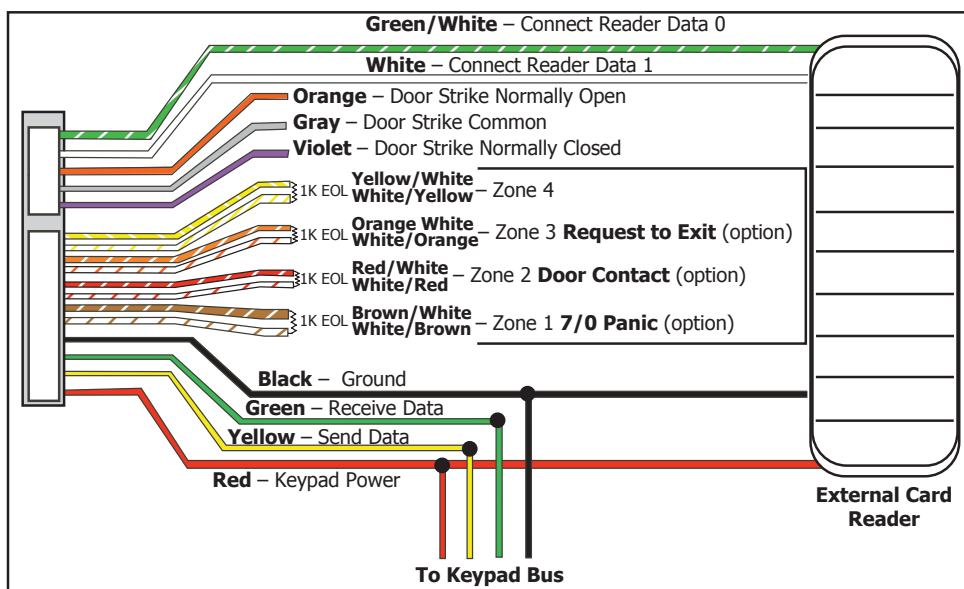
**Green/White** – Connect Reader Data 0

**White** – Connect Reader Data 1

**Orange** – Door Strike Normally Open

**Gray** – Door Strike Common

**Violet** – Door Strike Normally Closed

1K EOL **Yellow/White White/Yellow** – Zone 4

1K EOL **Orange White White/Orange** – Zone 3 **Request to Exit** (option)

1K EOL **Red/White White/Red** – Zone 2 **Door Contact** (option)

1K EOL **Brown/White White/Brown** – Zone 1 **7/0 Panic** (option)

**Black** – Ground

**Green** – Receive Data

**Yellow** – Send Data

**Red** – Keypad Power

**External Card Reader**

**To Keypad Bus**